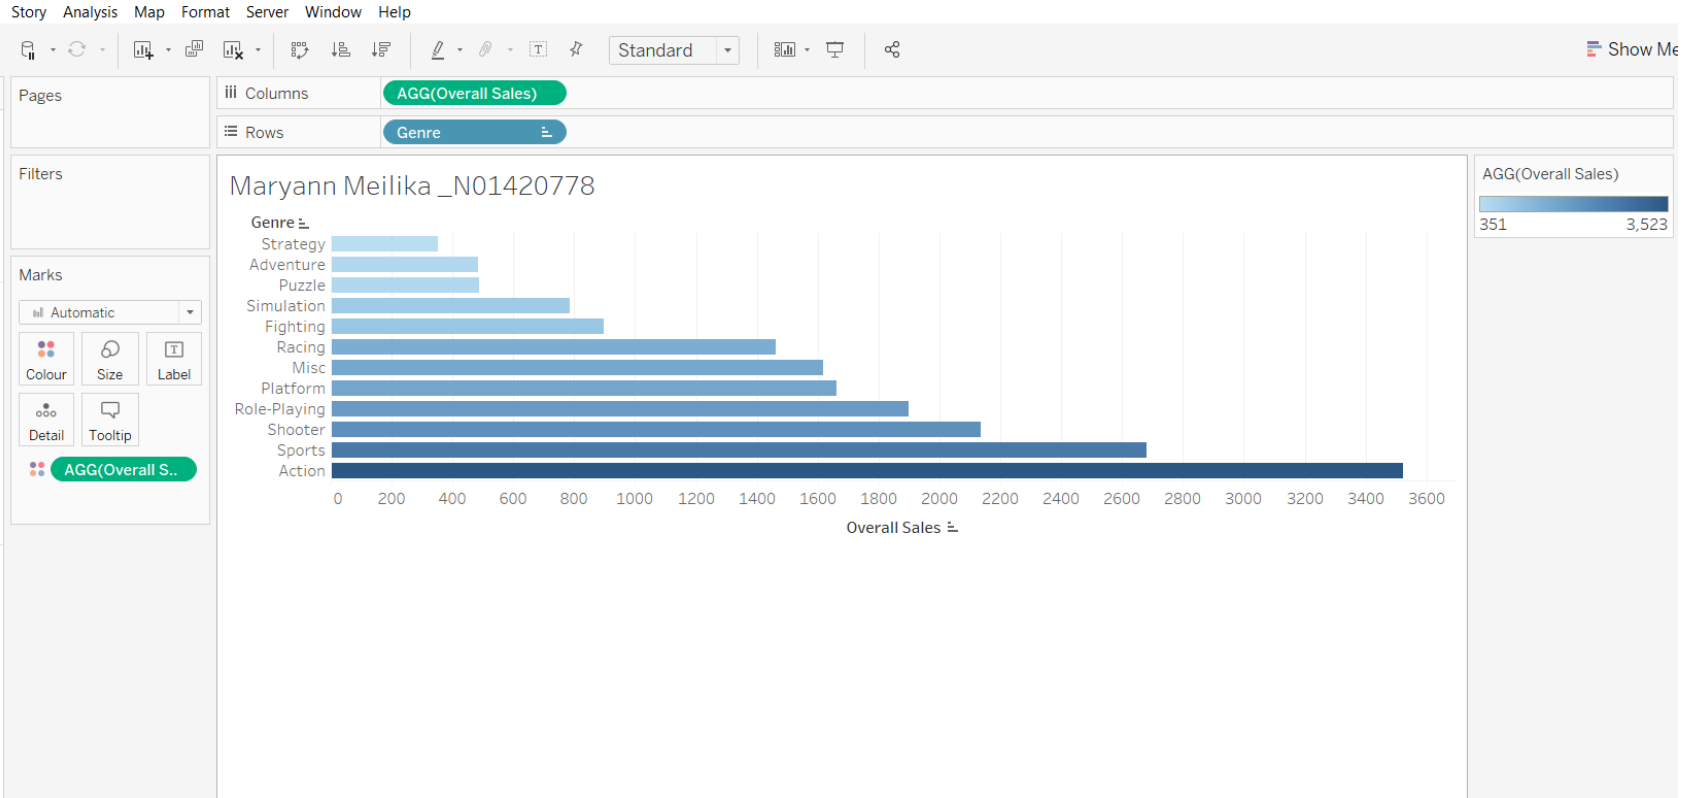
Story Analysis Map Format Server Window Help

Standard

Show Me

Pages

Columns AGG(Overall Sales)

Rows Genre

Filters

Marks

Automatic

Colour Size Label

Detail Tooltip

AGG(Overall S..

Maryann Meilika _N01420778

Genre

Strategy
Adventure
Puzzle
Simulation
Fighting
Racing
Misc
Platform
Role-Playing
Shooter
Sports
Action

0 200 400 600 800 1000 1200 1400 1600 1800 2000 2200 2400 2600 2800 3000 3200 3400 3600

Overall Sales

AGG(Overall Sales)

351 3,523